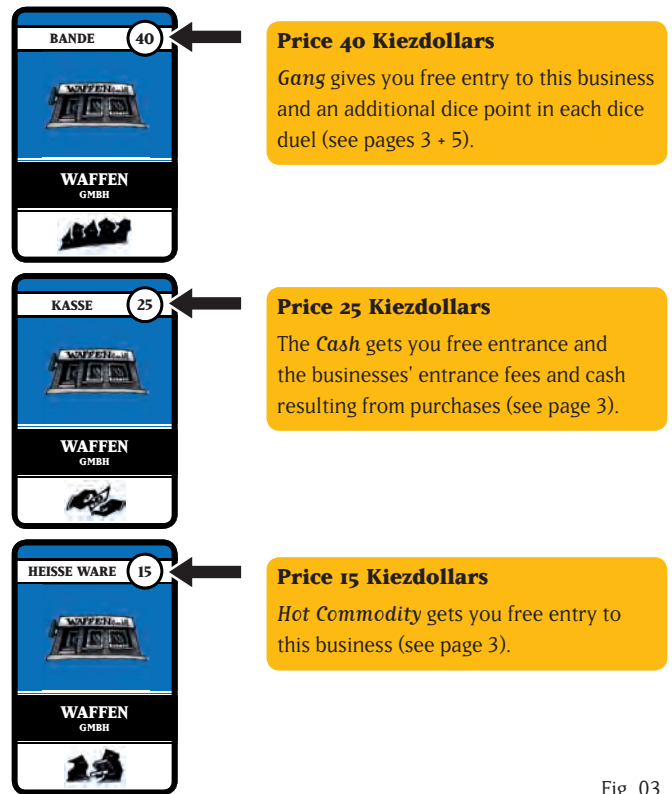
BANDE 40

WAFFEN

WAFFEN
GMBH

Price 40 Kiezdollars

*Gang* gives you free entry to this business and an additional dice point in each dice duel (see pages 3 + 5).

KASSE 25

WAFFEN

WAFFEN
GMBH

Price 25 Kiezdollars

The *Cash* gets you free entrance and the businesses' entrance fees and cash resulting from purchases (see page 3).

HEISSE WARE 15

WAFFEN

WAFFEN
GMBH

Price 15 Kiezdollars

*Hot Commodity* gets you free entry to this business (see page 3).

Fig. 03